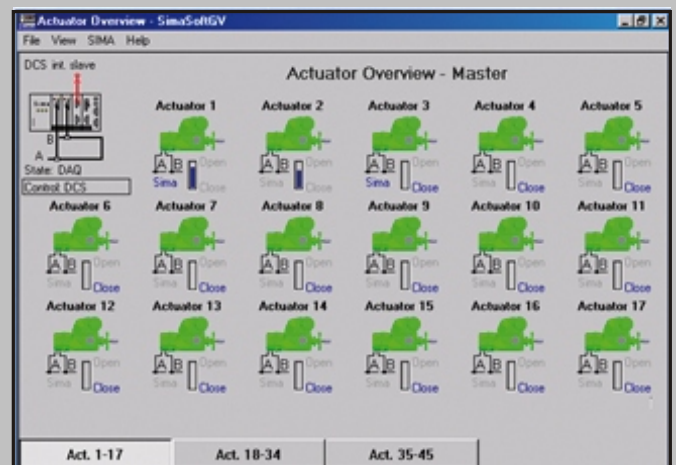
Actuator Overview - SimaSoftGV
File View SIMA Help

DCS int. slave

Actuator Overview - Master

B
A
State: DAQ
Control: DCS

Actuator 1
A B Open
Sima Close

Actuator 2
A B Open
Sima Close

Actuator 3
A B Open
Sima Close

Actuator 4
A B Open
Sima Close

Actuator 5
A B Open
Sima Close

Actuator 6
A B Open
Sima Close

Actuator 7
A B Open
Sima Close

Actuator 8
A B Open
Sima Close

Actuator 9
A B Open
Sima Close

Actuator 10
A B Open
Sima Close

Actuator 11
A B Open
Sima Close

Actuator 12
A B Open
Sima Close

Actuator 13
A B Open
Sima Close

Actuator 14
A B Open
Sima Close

Actuator 15
A B Open
Sima Close

Actuator 16
A B Open
Sima Close

Actuator 17
A B Open
Sima Close

Act. 1-17
Act. 18-34
Act. 35-45